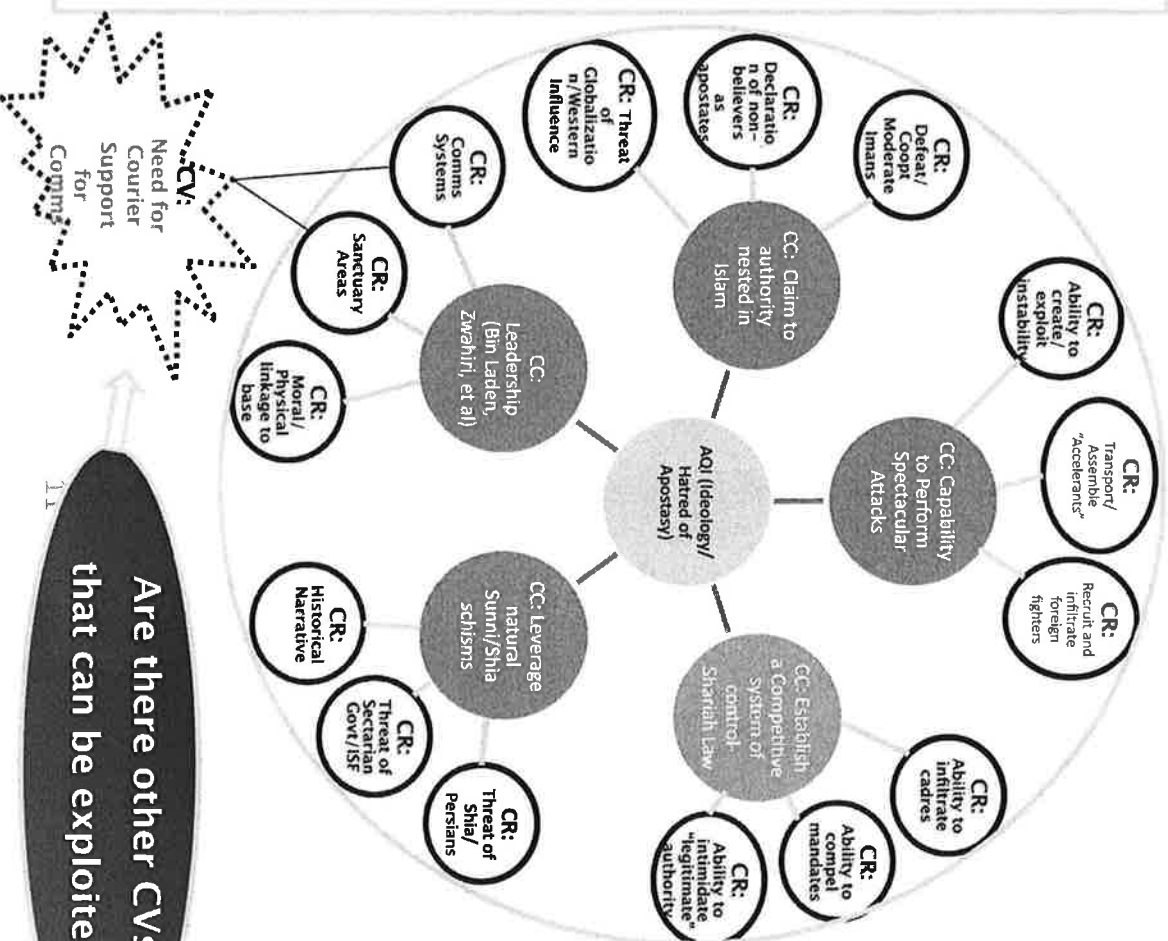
AQI (Ideology/ Hatred of Apostasy)

CC: Claim to authority nested in Islam

CR: Defeat/ Coopt Moderate Imans

CR: Declaration of non-believers as apostates

CR: Threat of Globalization/Western Influence

CC: Capability to Perform Spectacular Attacks

CR: Ability to create/ exploit instability

CR: Transport/ Assemble "Accelerants"

CR: Recruit and infiltrate foreign fighters

CC: Establish a Competitive system of control- Shariah Law

CR: Ability to infiltrate cadres

CR: Ability to compel mandates

CR: Ability to intimidate "legitimate" authority

CC: Leverage natural Sunni/Shia schisms

CR: Historical Narrative

CR: Threat of Sectarian Govt/ISF

CR: Threat of Shia/ Persians

CC: Leadership (Bin Laden, Zwahiri, et al)

CR: Comms Systems

CR: Sanctuary Areas

CR: Moral/ Physical linkage to base

CV: Need for Courier Support for Comms

Are there other CVs that can be exploite

11